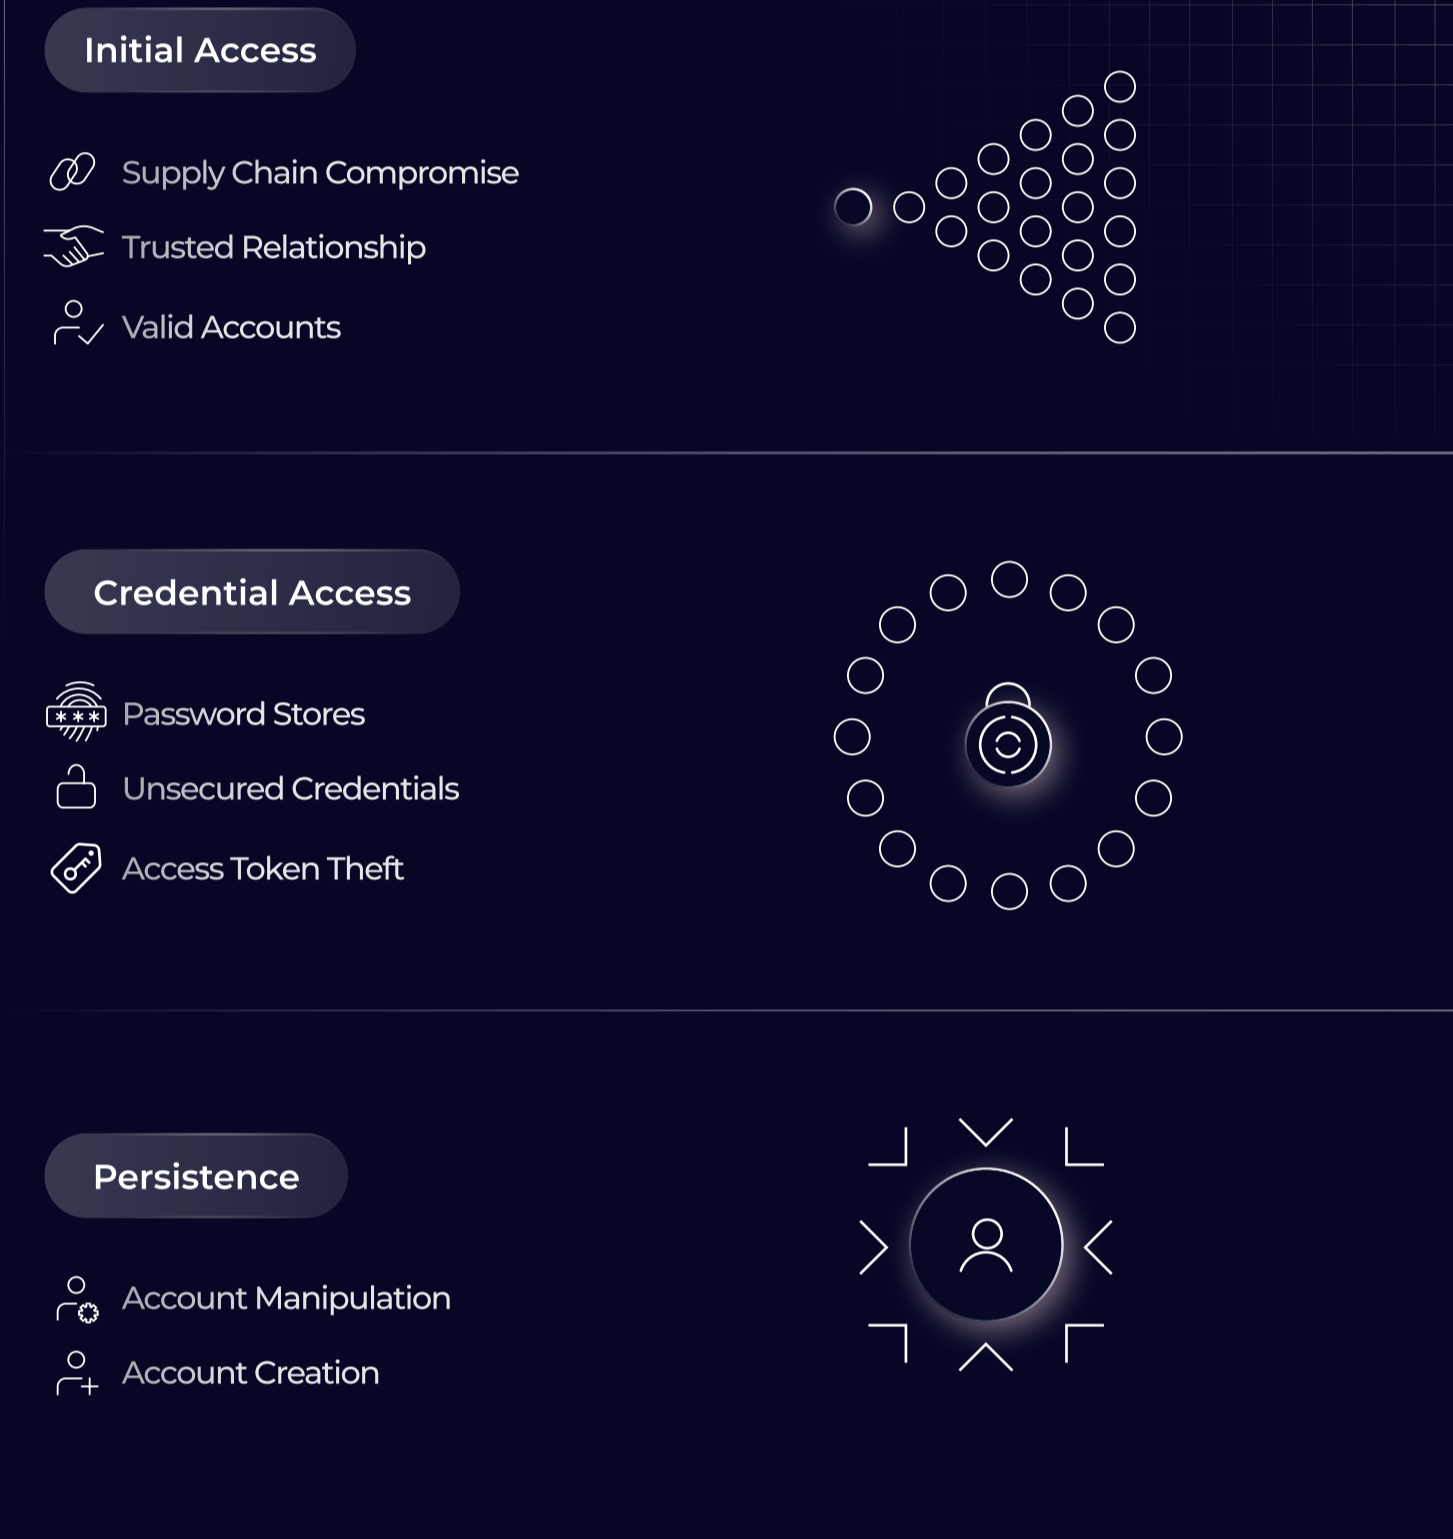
Initial Access

Supply Chain Compromise

Trusted Relationship

Valid Accounts

Credential Access

Password Stores

Unsecured Credentials

Access Token Theft

Persistence

Account Manipulation

Account Creation